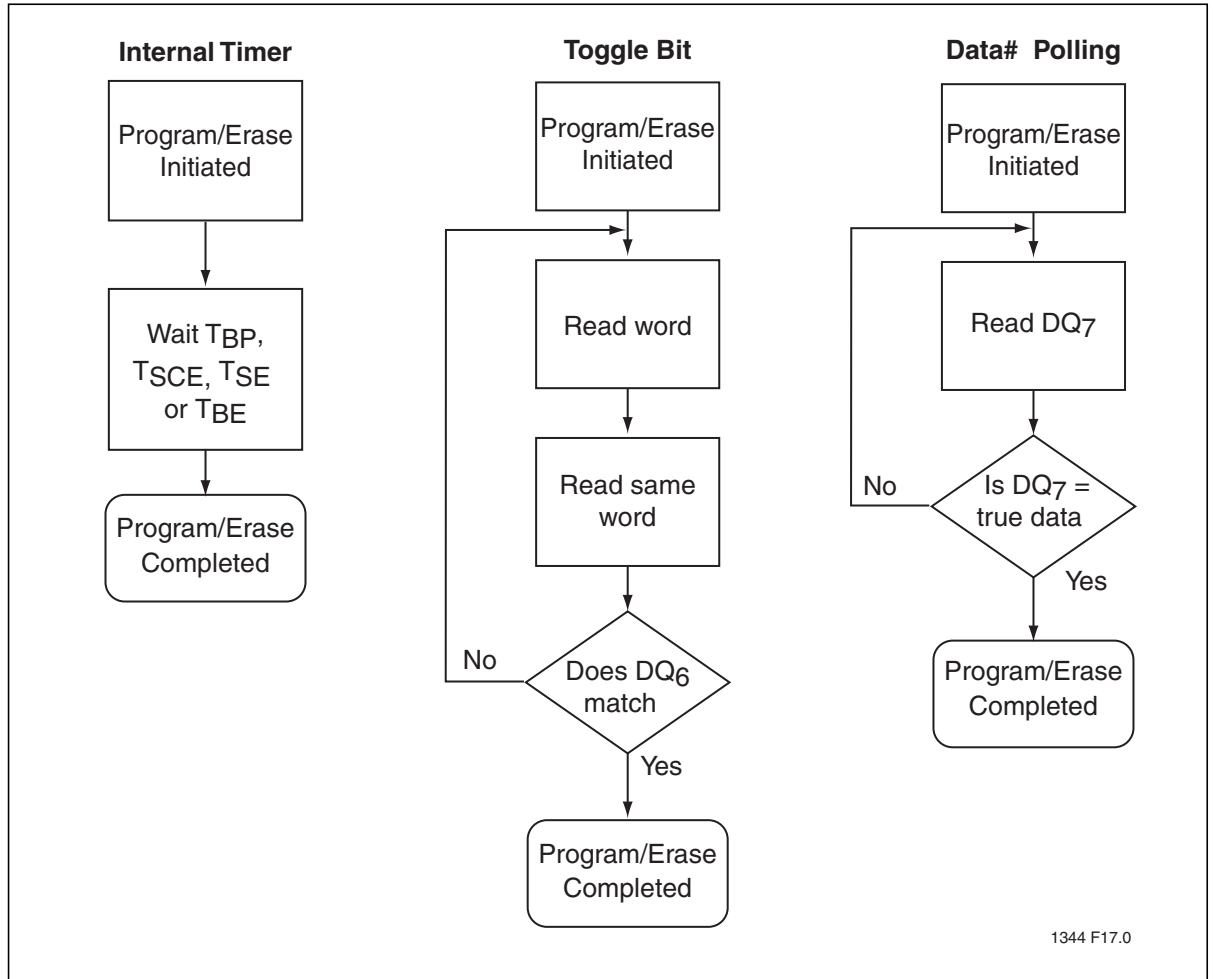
Internal Timer

Program/Erase Initiated

Wait $T_{BP}$, $T_{SCE}$, $T_{SE}$ or $T_{BE}$

Program/Erase Completed

Toggle Bit

Program/Erase Initiated

Read word

Read same word

Does $DQ_6$ match

No

Yes

Program/Erase Completed

Data# Polling

Program/Erase Initiated

Read $DQ_7$

Is $DQ_7$ = true data

No

Yes

Program/Erase Completed

1344 F17.0